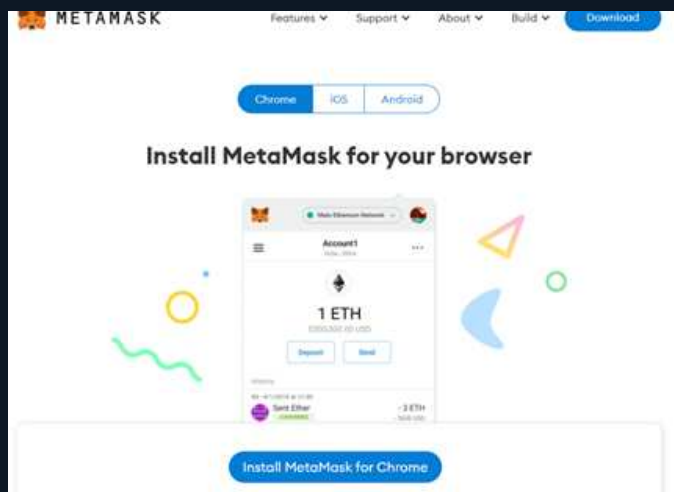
METAMASK

Features Support About Build Download

Chrome iOS Android

Install MetaMask for your browser

Main Ethereum Network

Account1

1 ETH

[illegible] USD

Deposit Send

History

Sent Ether

- 3 ETH

Install MetaMask for Chrome